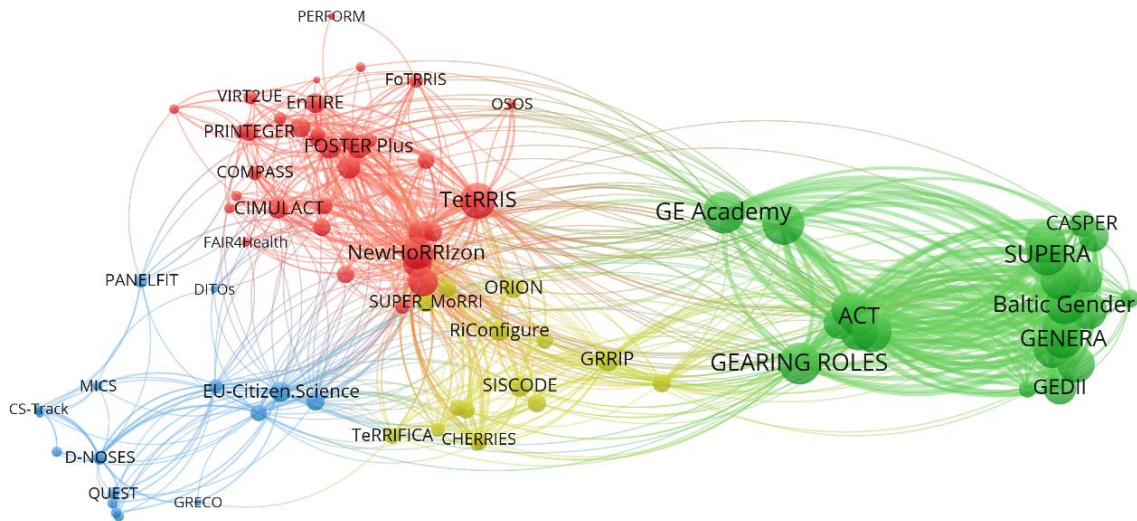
PERFORM
VIRT2UE
EnTIRE
FoTRRIS
OSOS
PRINTEGER
FOSTER Plus
COMPASS
TetRRIS
CIMULACT
GE Academy
CASPER
FAIR4Health
NewHoRRIzon
SUPERA
PANELFIT
DITOs
ORION
SUPER_MoRRI
Baltic Gender
RiConfigure
ACT
GENERA
GRRIP
MICS
GEARING ROLES
EU-Citizen.Science
SISCODE
CS-Track
GEDII
TeRRIFICA
CHERRIES
D-NOSES
QUEST
GRECO